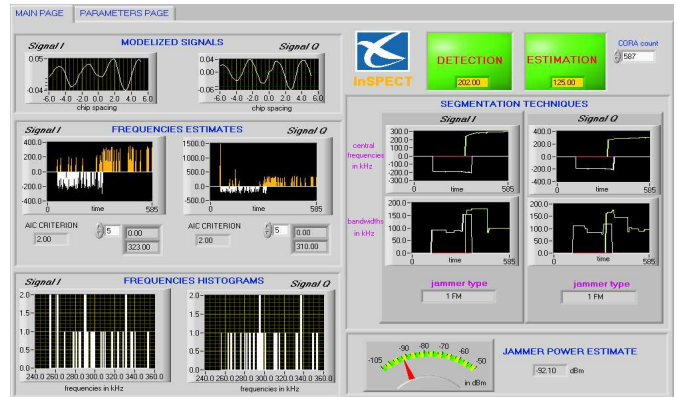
MAIN PAGE | PARAMETERS PAGE

MODELIZED SIGNALS

Signal I

0.05
-0.04
-6.0 -4.0 -2.0 0.0 2.0 4.0 6.0
chip spacing

Signal Q

0.04
0.00
-0.06
-6.0 -4.0 -2.0 0.0 2.0 4.0 6.0
chip spacing

InSPECT

DETECTION
202.00

ESTIMATION
125.00

CORA count
587

FREQUENCIES ESTIMATES

Signal I

400.0
200.0
0.0
-200.0
-400.0
0 time 585

AIC CRITERION
2.00
5
0.00
323.00

Signal Q

1500.0
1000.0
500.0
0.0
-500.0
0 time 585

AIC CRITERION
2.00
5
0.00
310.00

SEGMENTATION TECHNIQUES

Signal I

central frequencies in kHz

300.0
200.0
100.0
0.0
-100.0
-200.0
-300.0
0 time 585

bandwidths in kHz

200.0
150.0
100.0
50.0
0.0
0 time 585

jammer type
1 FM

Signal Q

400.0
200.0
0.0
-200.0
-400.0
0 time 585

200.0
150.0
100.0
50.0
0.0
0 time 585

jammer type
1 FM

FREQUENCIES HISTOGRAMS

Signal I

2.0
1.5
1.0
0.5
0.0
240.0 260.0 280.0 300.0 320.0 340.0 360.0
frequencies in kHz

Signal Q

2.0
1.5
1.0
0.5
0.0
240.0 260.0 280.0 300.0 320.0 340.0 360.0
frequencies in kHz

-105 -90 -80 -70 -60 -50
in dBm

JAMMER POWER ESTIMATE
-92.10 dBm